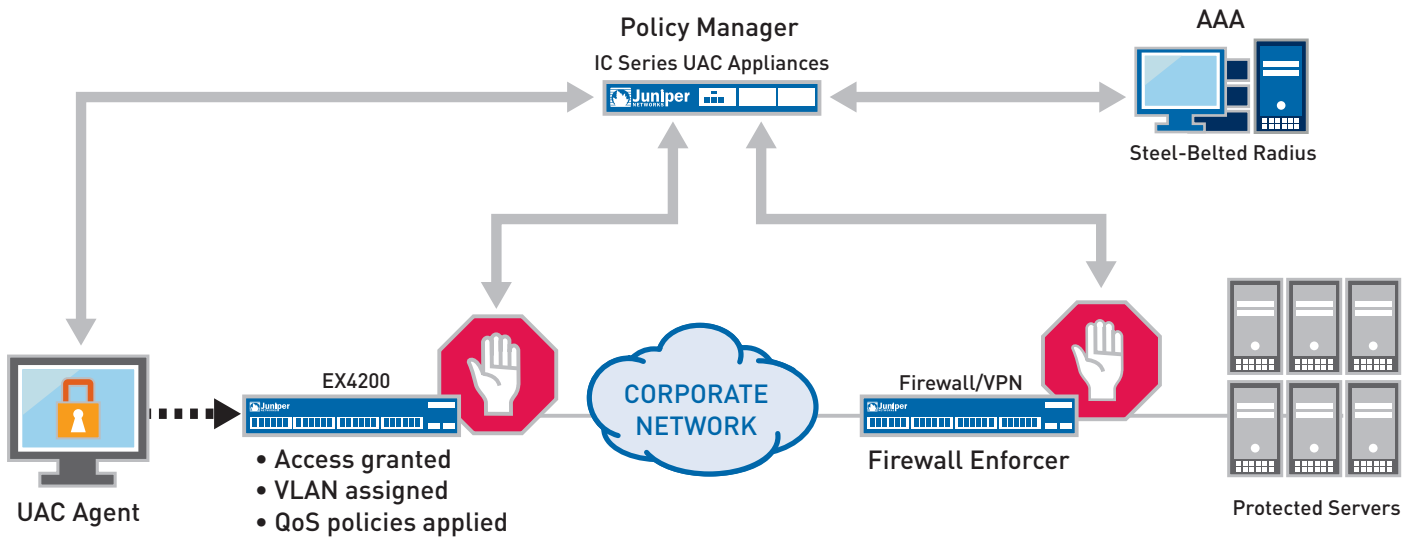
Policy Manager

IC Series UAC Appliances

Juniper NETWORKS

AAA

Steel-Belted Radius

UAC Agent

EX4200

Juniper

• Access granted
• VLAN assigned
• QoS policies applied

CORPORATE NETWORK

Firewall/VPN

Juniper

Firewall Enforcer

Protected Servers